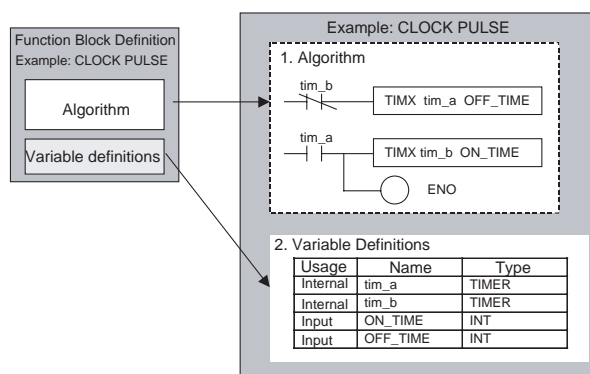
Function Block Definition
Example: CLOCK PULSE

Algorithm

Variable definitions

Example: CLOCK PULSE

1. Algorithm

tim_b

TIMX tim_a OFF_TIME

tim_a

TIMX tim_b ON_TIME

ENO

2. Variable Definitions

| Usage | Name | Type |
|---|---|---|
| Internal | tim_a | TIMER |
| Internal | tim_b | TIMER |
| Input | ON_TIME | INT |
| Input | OFF_TIME | INT |